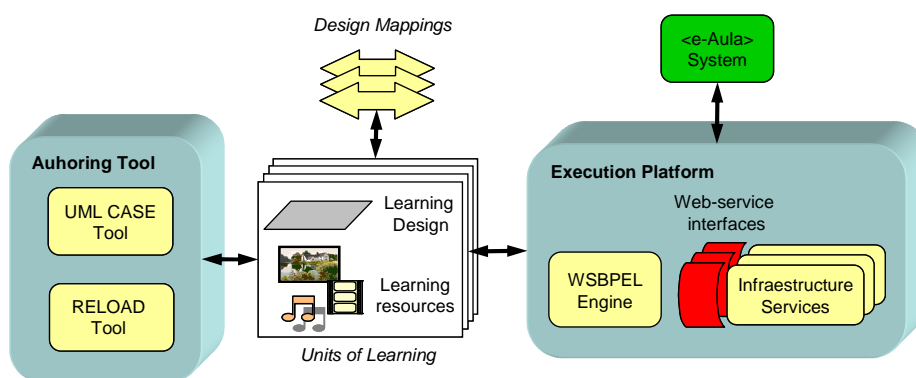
Design Mappings

<e-Aula> System

Auhoring Tool

UML CASE Tool

RELOAD Tool

Learning Design

Learning resources

Units of Learning

Execution Platform

Web-service interfaces

WSBPEL Engine

Infraestructure Services